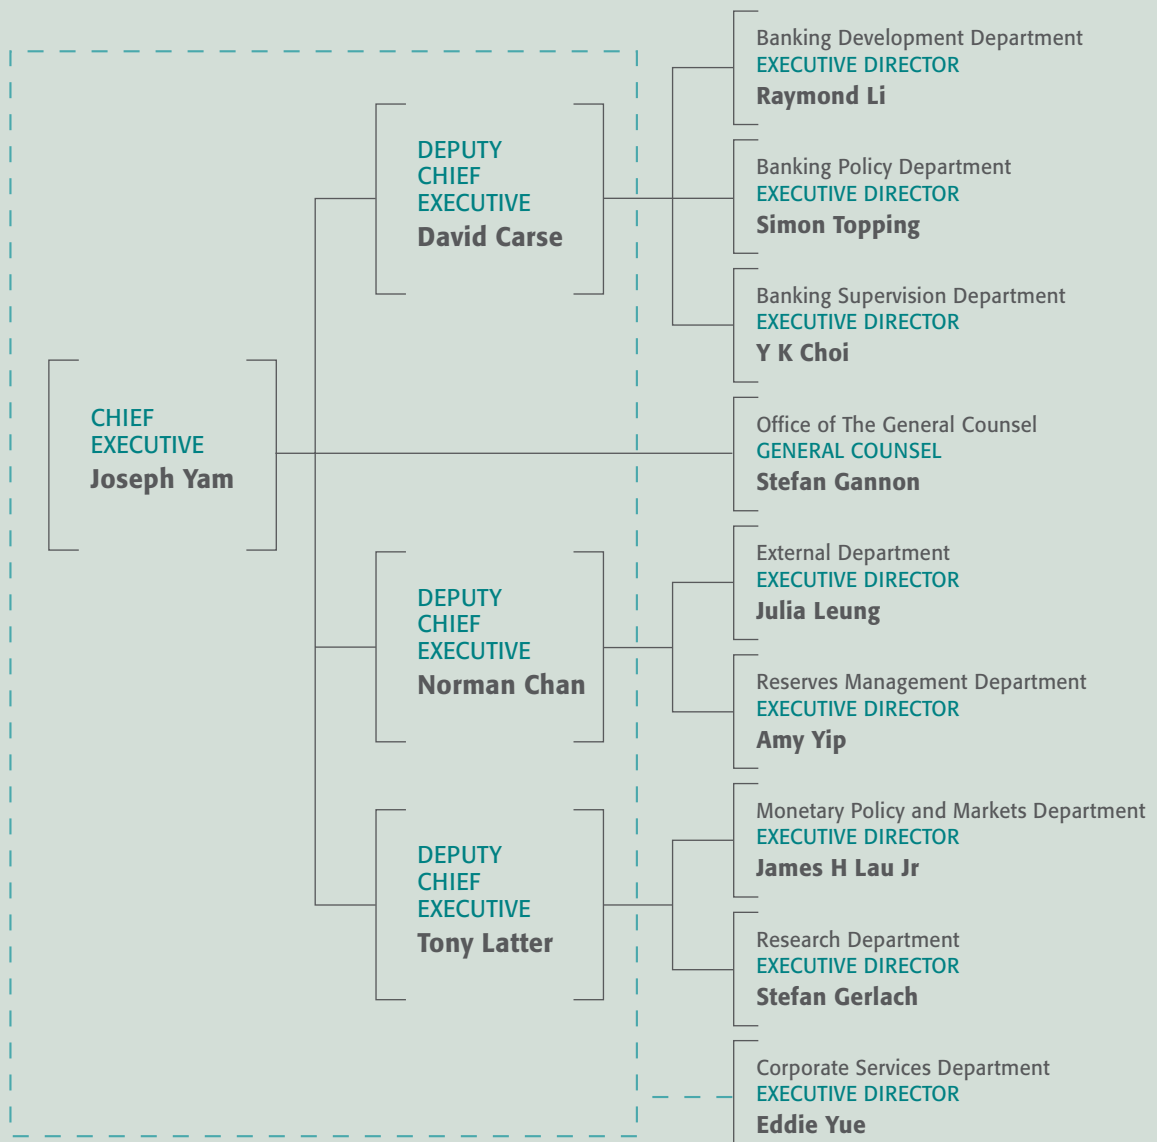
CHIEF EXECUTIVE
Joseph Yam

DEPUTY CHIEF EXECUTIVE
David Carse

DEPUTY CHIEF EXECUTIVE
Norman Chan

DEPUTY CHIEF EXECUTIVE
Tony Latter

Banking Development Department
EXECUTIVE DIRECTOR
Raymond Li

Banking Policy Department
EXECUTIVE DIRECTOR
Simon Topping

Banking Supervision Department
EXECUTIVE DIRECTOR
Y K Choi

Office of The General Counsel
GENERAL COUNSEL
Stefan Gannon

External Department
EXECUTIVE DIRECTOR
Julia Leung

Reserves Management Department
EXECUTIVE DIRECTOR
Amy Yip

Monetary Policy and Markets Department
EXECUTIVE DIRECTOR
James H Lau Jr

Research Department
EXECUTIVE DIRECTOR
Stefan Gerlach

Corporate Services Department
EXECUTIVE DIRECTOR
Eddie Yue